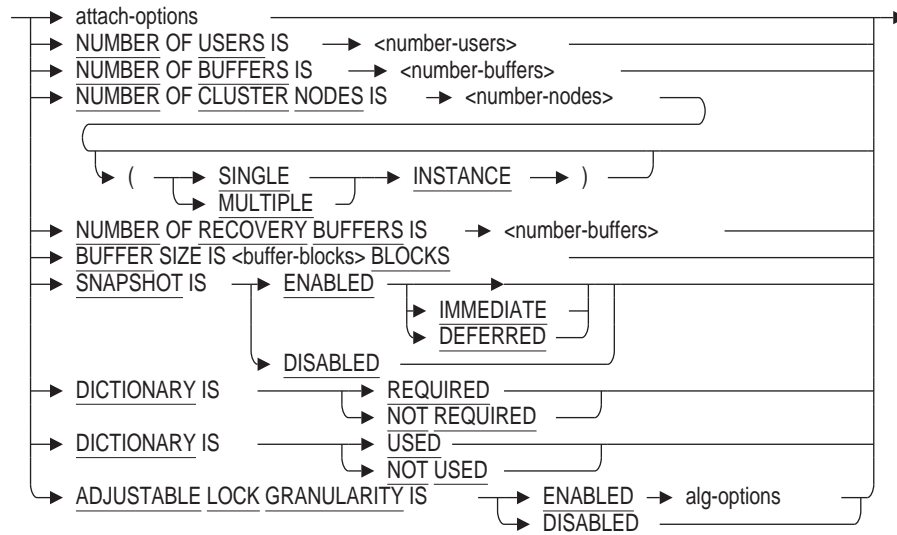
attach-options
NUMBER OF USERS IS <number-users>
NUMBER OF BUFFERS IS <number-buffers>
NUMBER OF CLUSTER NODES IS <number-nodes>
( SINGLE MULTIPLE INSTANCE )
NUMBER OF RECOVERY BUFFERS IS <number-buffers>
BUFFER SIZE IS <buffer-blocks> BLOCKS
SNAPSHOT IS ENABLED IMMEDIATE DEFERRED
DISABLED
DICTIONARY IS REQUIRED NOT REQUIRED
DICTIONARY IS USED NOT USED
ADJUSTABLE LOCK GRANULARITY IS ENABLED alg-options
DISABLED